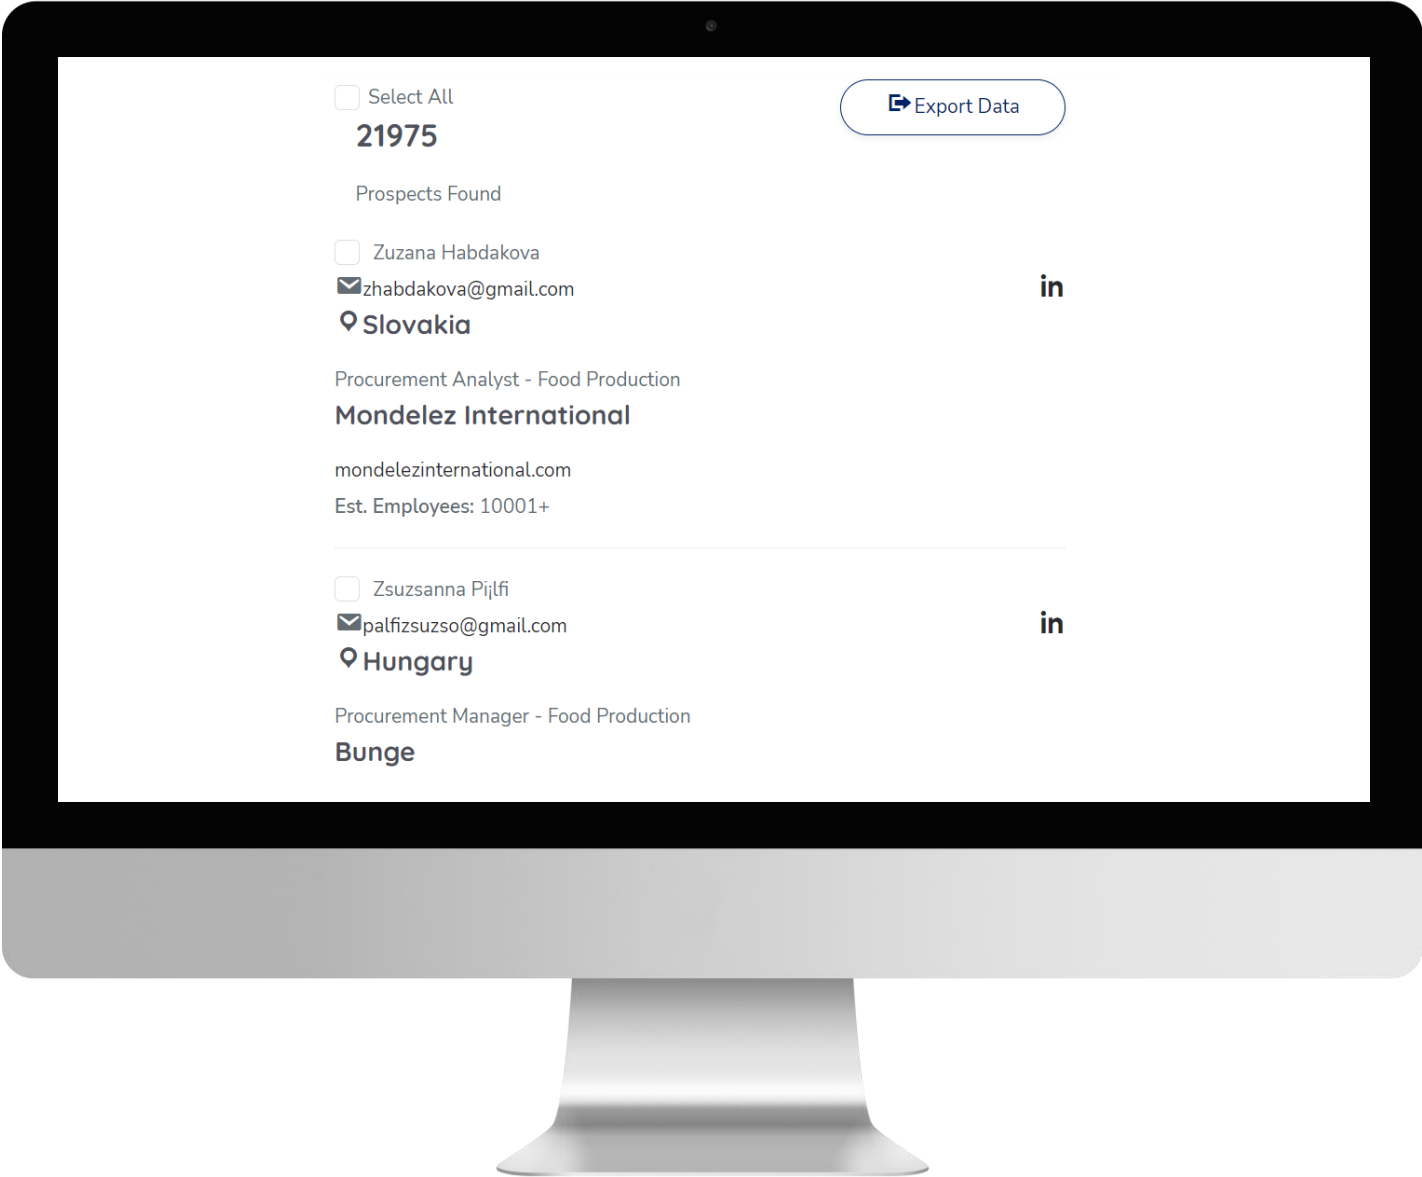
Select All

21975

Prospects Found

Export Data

Zuzana Habdakova

zhabdakova@gmail.com

in

Slovakia

Procurement Analyst - Food Production

Mondelez International

mondelezinternational.com

Est. Employees: 10001+

Zsuzsanna Pi¡lfi

palfizsuzso@gmail.com

in

Hungary

Procurement Manager - Food Production

Bunge